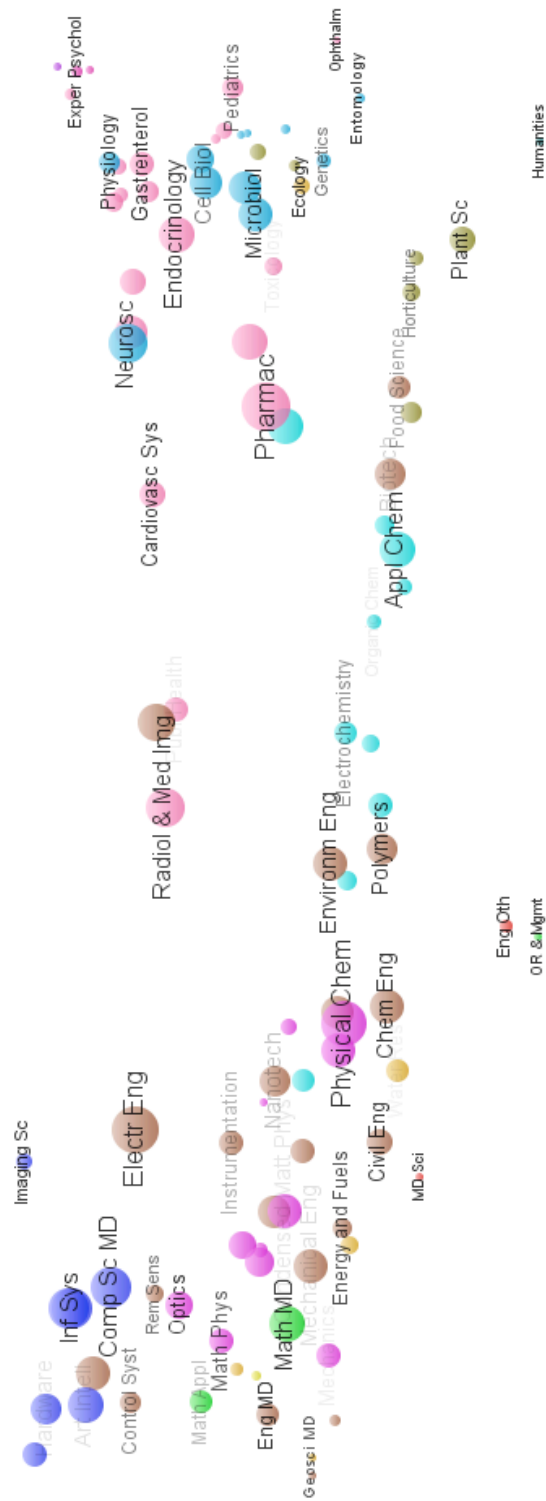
Exper Psychol
Ophthalm
Entomology
Humanities
Pediatrics
Physiology
Gastroenterol
Cell Biol
Genetics
Ecology
Endocrinology
Microbiol
Tox
Plant Sc
Horticulture
Neurosc
Pharmac
Food Science
Cardiovasc Sys
Biotech
Appl Chem
Organ Chem
Health
Radiol & Med Img
Electrochemistry
Environm Eng
Polymers
Eng Oth
OR & Mgmt
Physical Chem
Chem Eng
Imaging Sc
Electr Eng
Instrumentation
Nanotech
Matt Phys
Water
Civil Eng
MD Sci
Energy and Fuels
Mechanical Eng
Inf Sys
Comp Sc MD
Rem Sens
Optics
Math Phys
Math MD
Mechanics
Hardware
Artif Intell
Control Syst
Math Appl
Eng MD
Geosci MD